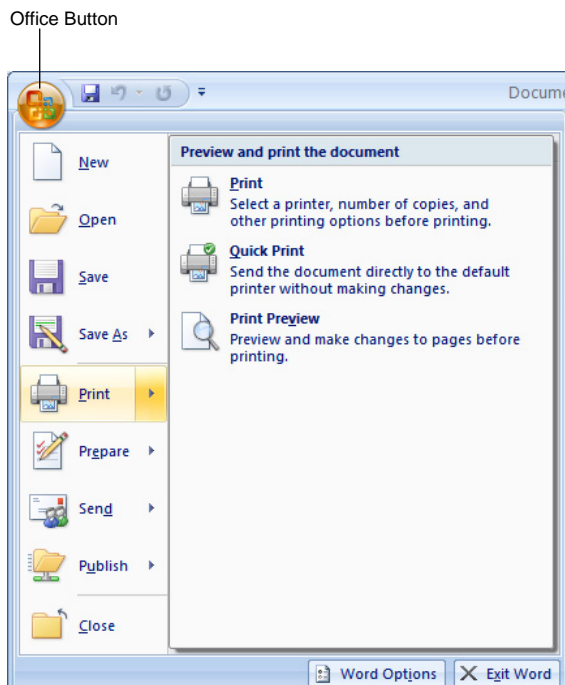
Office Button

Docume

New

Open

Save

Save As

Print

Prepare

Send

Publish

Close

Preview and print the document

Print
Select a printer, number of copies, and other printing options before printing.

Quick Print
Send the document directly to the default printer without making changes.

Print Preview
Preview and make changes to pages before printing.

Word Options

Exit Word